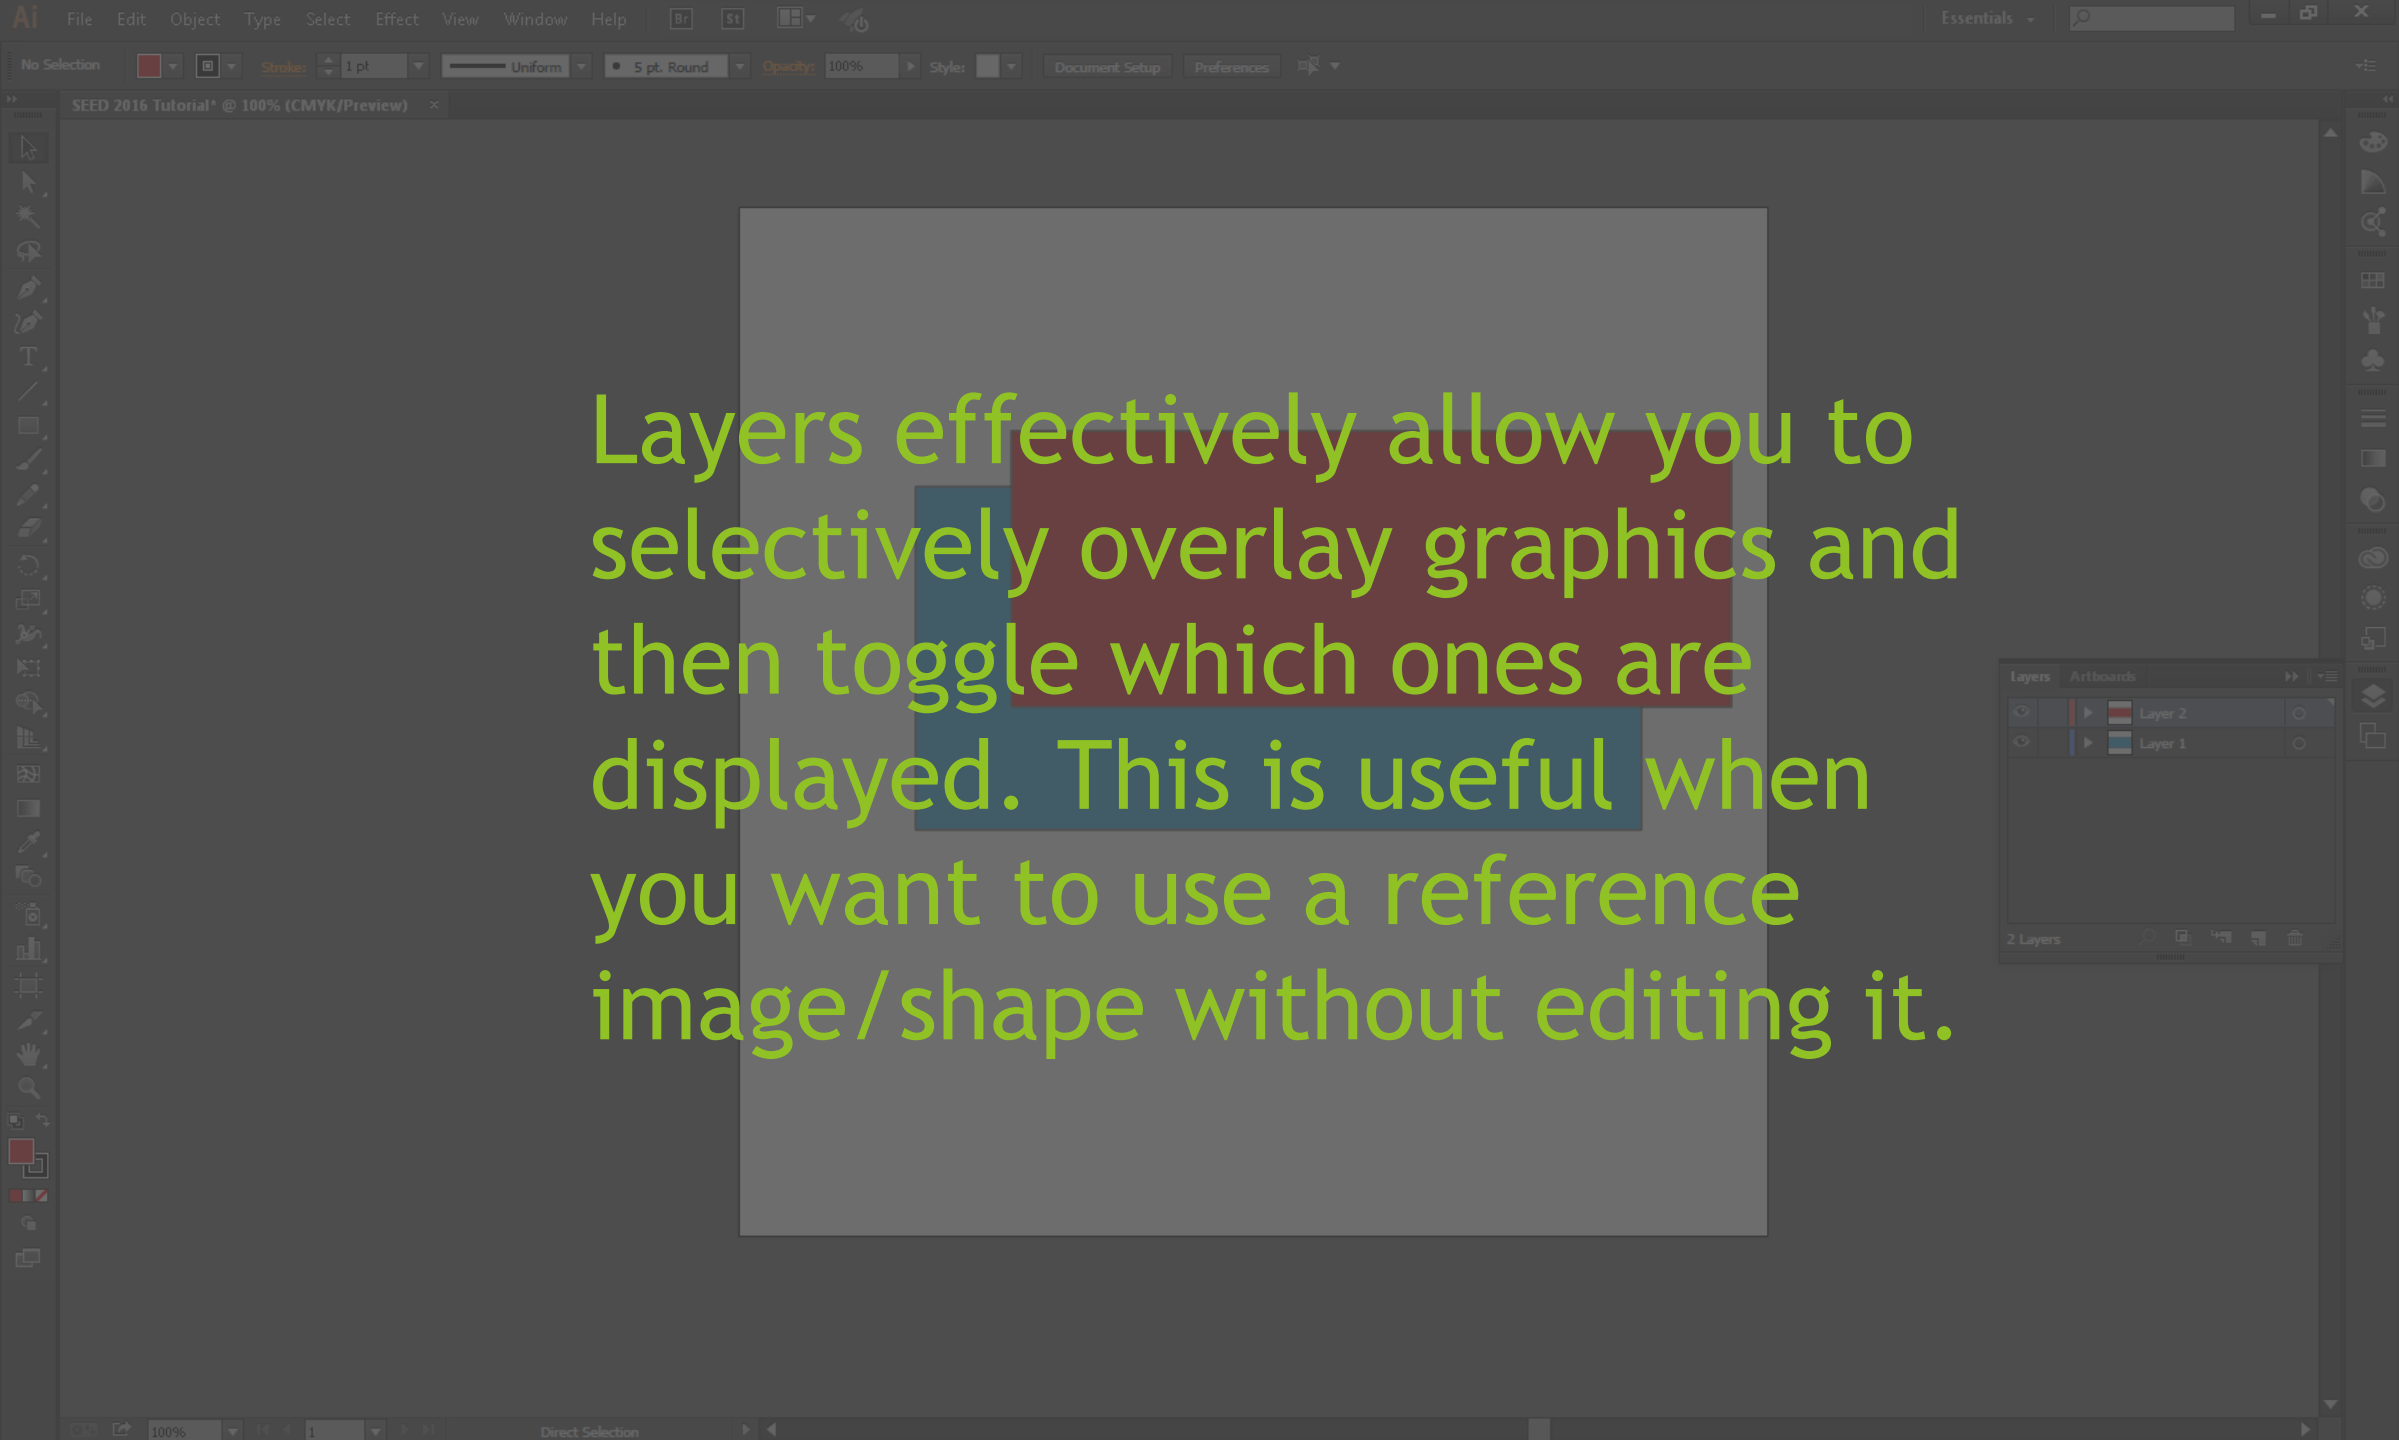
Ai File Edit Object Type Select Effect View Window Help Br St

Essentials

No Selection Stroke: 1 pt Uniform 5 pt. Round Opacity: 100% Style: Document Setup Preferences

SEED 2016 Tutorial* @ 100% (CMYK/Preview) ×

Layers effectively allow you to selectively overlay graphics and then toggle which ones are displayed. This is useful when you want to use a reference image/shape without editing it.

Layers Artboards

Layer 2

Layer 1

2 Layers

100% 1 Direct Selection